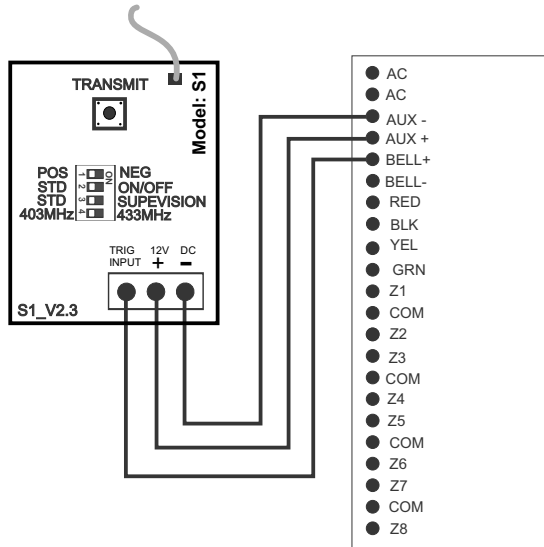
TRANSMIT

Model: S1

POS
STD
STD
403MHz

ON
1
2
3
4

NEG
ON/OFF
SUPEVISION
433MHz

TRIG INPUT
12V +
DC −

S1_V2.3

AC
AC
AUX -
AUX +
BELL+
BELL-
RED
BLK
YEL
GRN
Z1
COM
Z2
Z3
COM
Z4
Z5
COM
Z6
Z7
COM
Z8